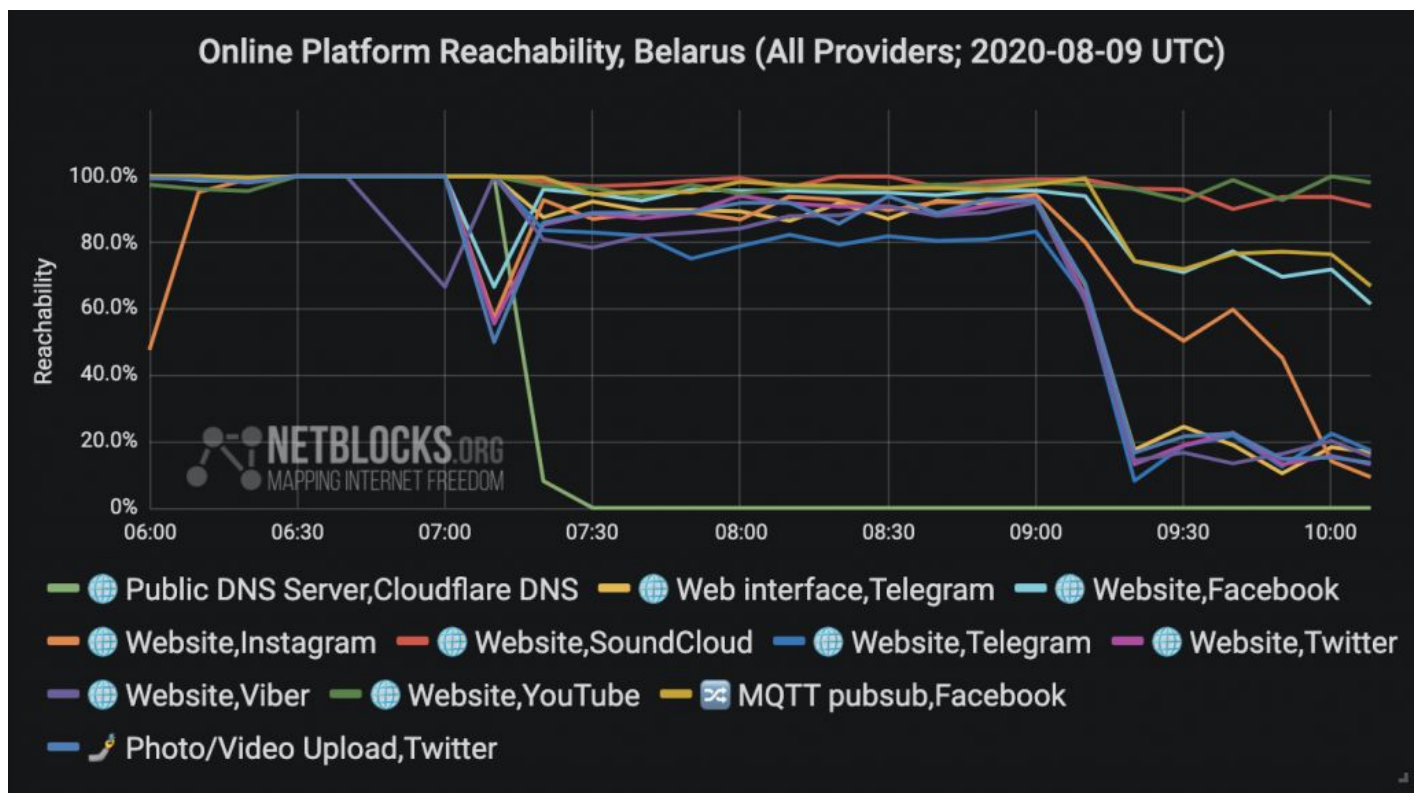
Online Platform Reachability, Belarus (All Providers; 2020-08-09 UTC)

Reachability

100.0%
80.0%
60.0%
40.0%
20.0%
0%

06:00 06:30 07:00 07:30 08:00 08:30 09:00 09:30 10:00

NETBLOCKS.ORG
MAPPING INTERNET FREEDOM

Public DNS Server,Cloudflare DNS
Web interface,Telegram
Website,Facebook
Website,Instagram
Website,SoundCloud
Website,Telegram
Website,Twitter
Website,Viber
Website,YouTube
MQTT pubsub,Facebook
Photo/Video Upload,Twitter